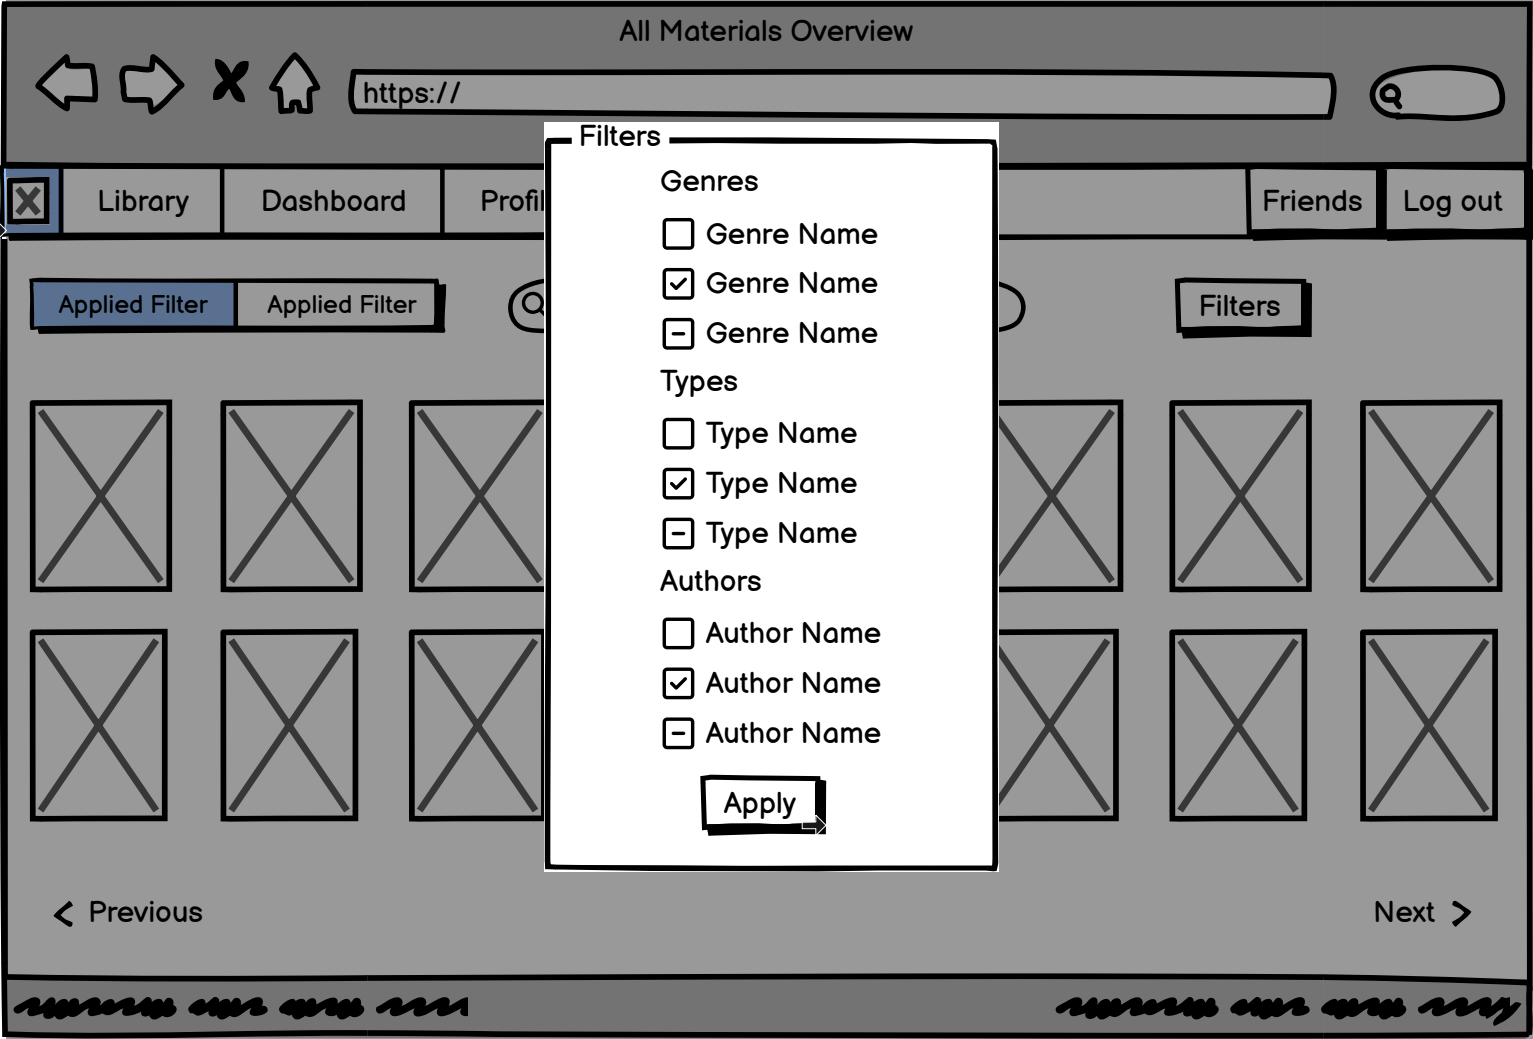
All Materials Overview

https://

Library
Dashboard
Profil
Friends
Log out

Applied Filter
Applied Filter
Filters

Filters
Genres
Genre Name
Genre Name
Genre Name
Types
Type Name
Type Name
Type Name
Authors
Author Name
Author Name
Author Name
Apply

Previous
Next